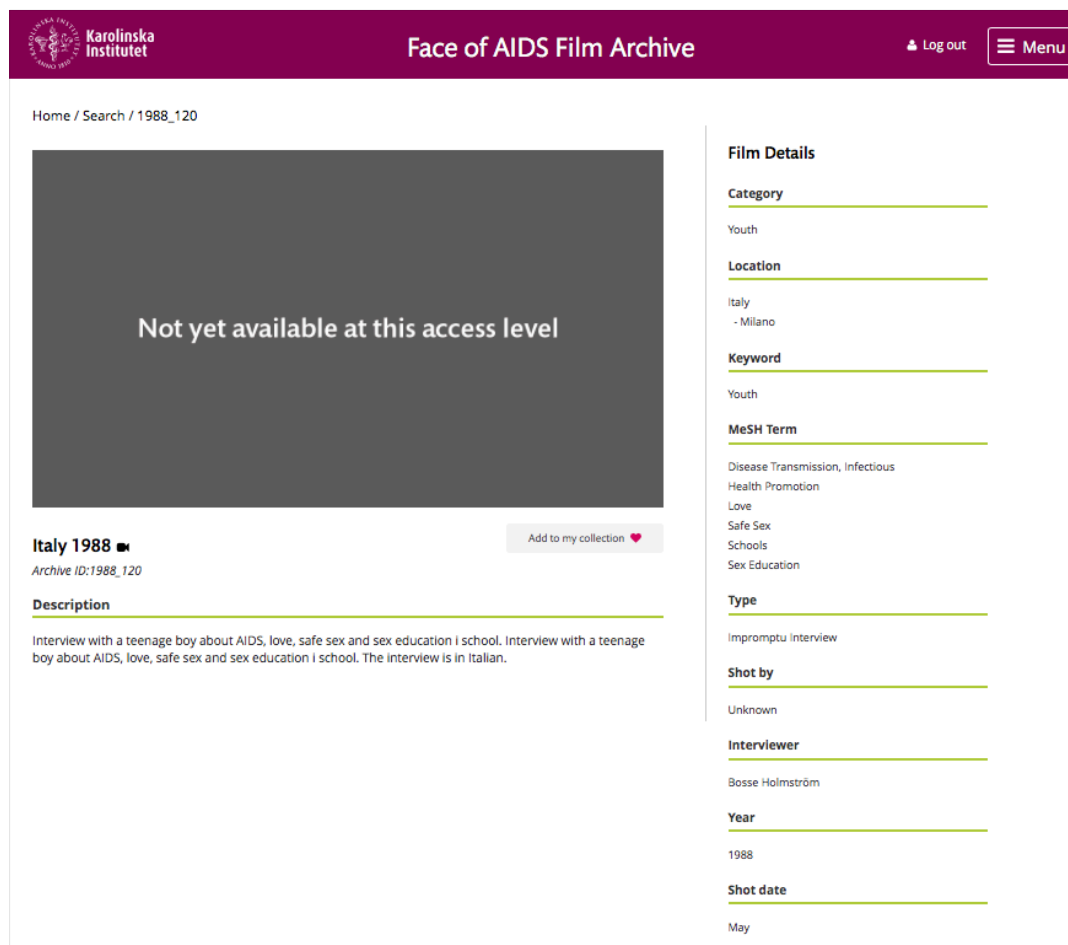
Karolinska Institutet

Face of AIDS Film Archive

Log out

Menu

Home / Search / 1988_120

Not yet available at this access level

Italy 1988

Add to my collection

Archive ID:1988_120

Description

Interview with a teenage boy about AIDS, love, safe sex and sex education i school. Interview with a teenage boy about AIDS, love, safe sex and sex education i school. The interview is in Italian.

Film Details

Category

Youth

Location

Italy
- Milano

Keyword

Youth

MeSH Term

Disease Transmission, Infectious
Health Promotion
Love
Safe Sex
Schools
Sex Education

Type

Impromptu Interview

Shot by

Unknown

Interviewer

Bosse Holmström

Year

1988

Shot date

May